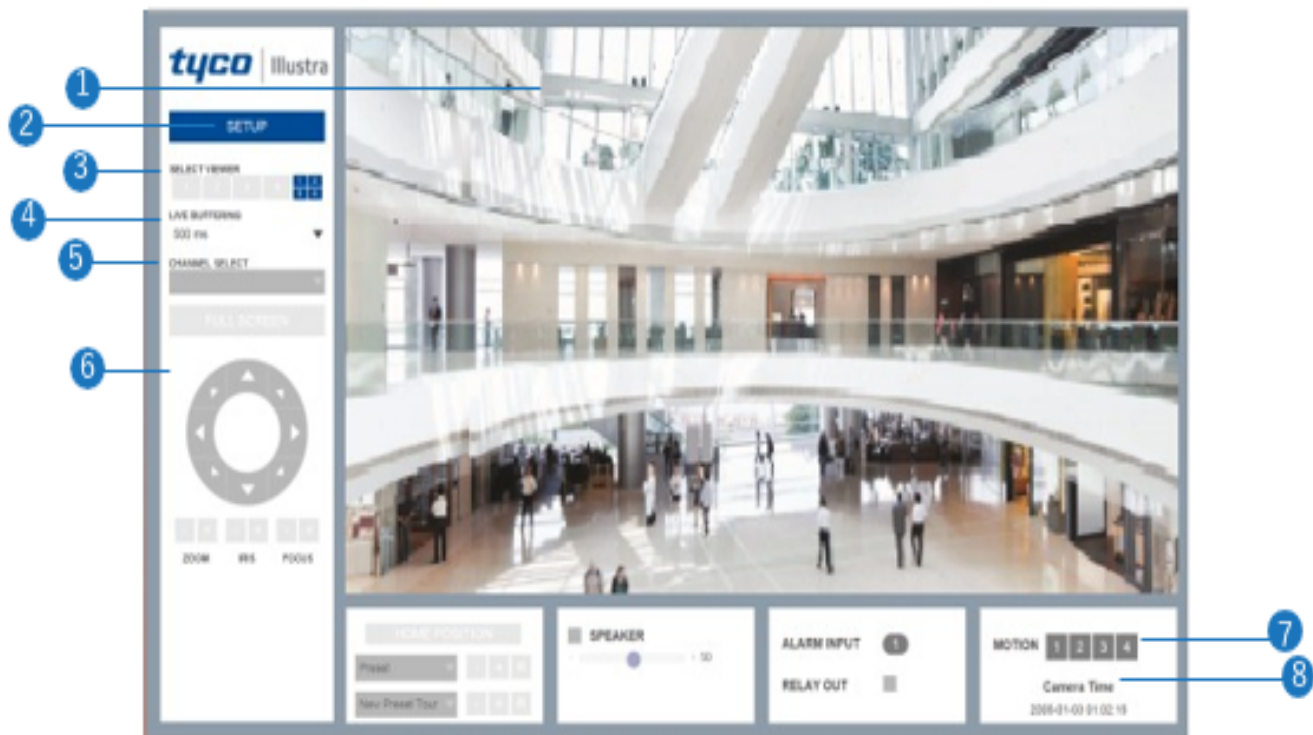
tyco | Illustra

1

2

SETUP

3

SELECT VIEWER

4

LIVE BUFFERING

500 ms

5

CHANNEL SELECT

FULL SCREEN

6

ZOOM IRIS FOCUS

HOME POSITION

Preset

New Preset Tour

SPEAKER

50

ALARM INPUT 1

RELAY OUT

MOTION 1 2 3 4

7

Camera Time

8

2005-01-03 01:02:18